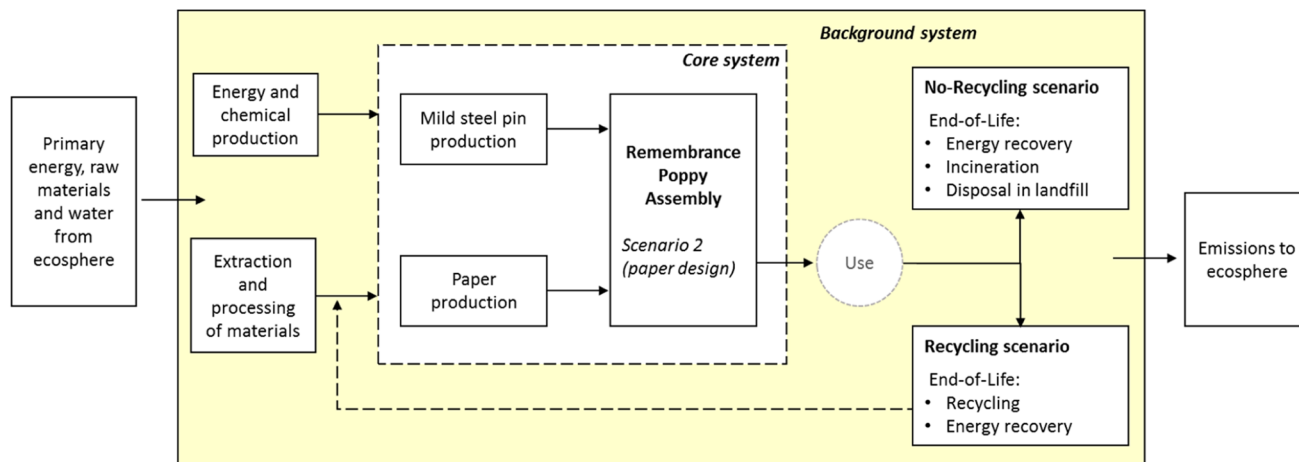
Background system

Primary energy, raw materials and water from ecosphere

Energy and chemical production

Extraction and processing of materials

Core system

Mild steel pin production

Paper production

Remembrance Poppy Assembly

Scenario 2 (paper design)

Use

No-Recycling scenario

End-of-Life:
• Energy recovery
• Incineration
• Disposal in landfill

Recycling scenario

End-of-Life:
• Recycling
• Energy recovery

Emissions to ecosphere